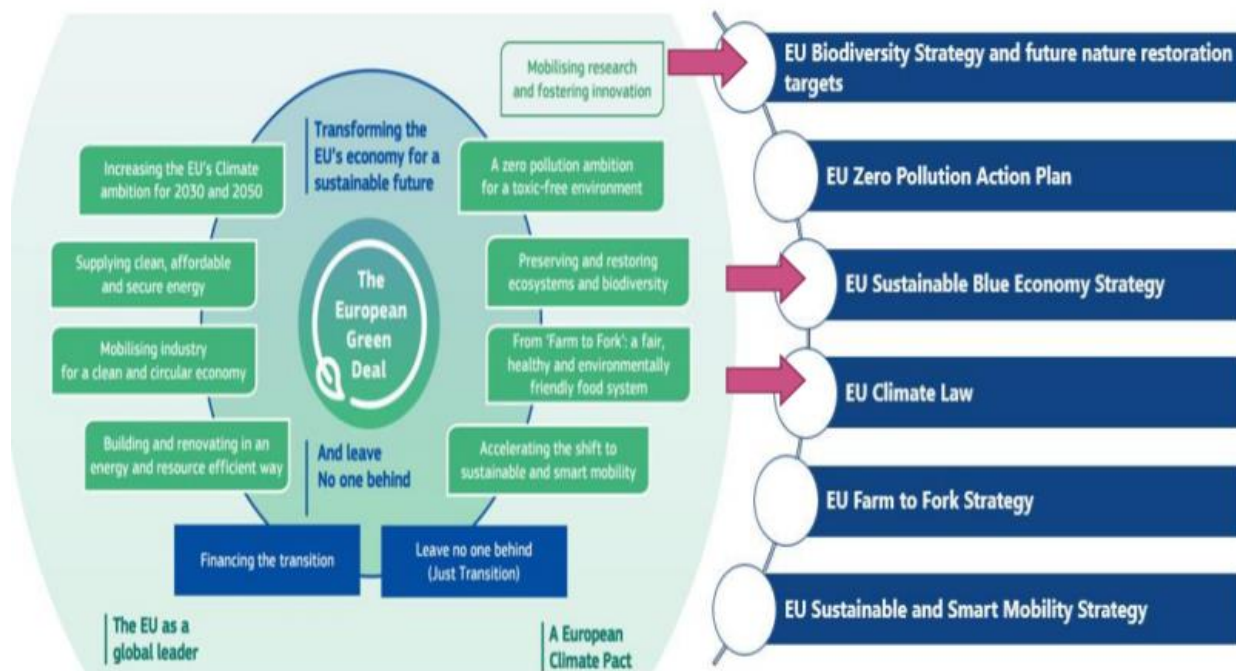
Mobilising research and fostering innovation

Transforming the EU's economy for a sustainable future

Increasing the EU's Climate ambition for 2030 and 2050

A zero pollution ambition for a toxic-free environment

Supplying clean, affordable and secure energy

The European Green Deal

Preserving and restoring ecosystems and biodiversity

Mobilising industry for a clean and circular economy

From 'Farm to Fork': a fair, healthy and environmentally friendly food system

Building and renovating in an energy and resource efficient way

And leave No one behind

Accelerating the shift to sustainable and smart mobility

Financing the transition

Leave no one behind (Just Transition)

The EU as a global leader

A European Climate Pact

EU Biodiversity Strategy and future nature restoration targets

EU Zero Pollution Action Plan

EU Sustainable Blue Economy Strategy

EU Climate Law

EU Farm to Fork Strategy

EU Sustainable and Smart Mobility Strategy